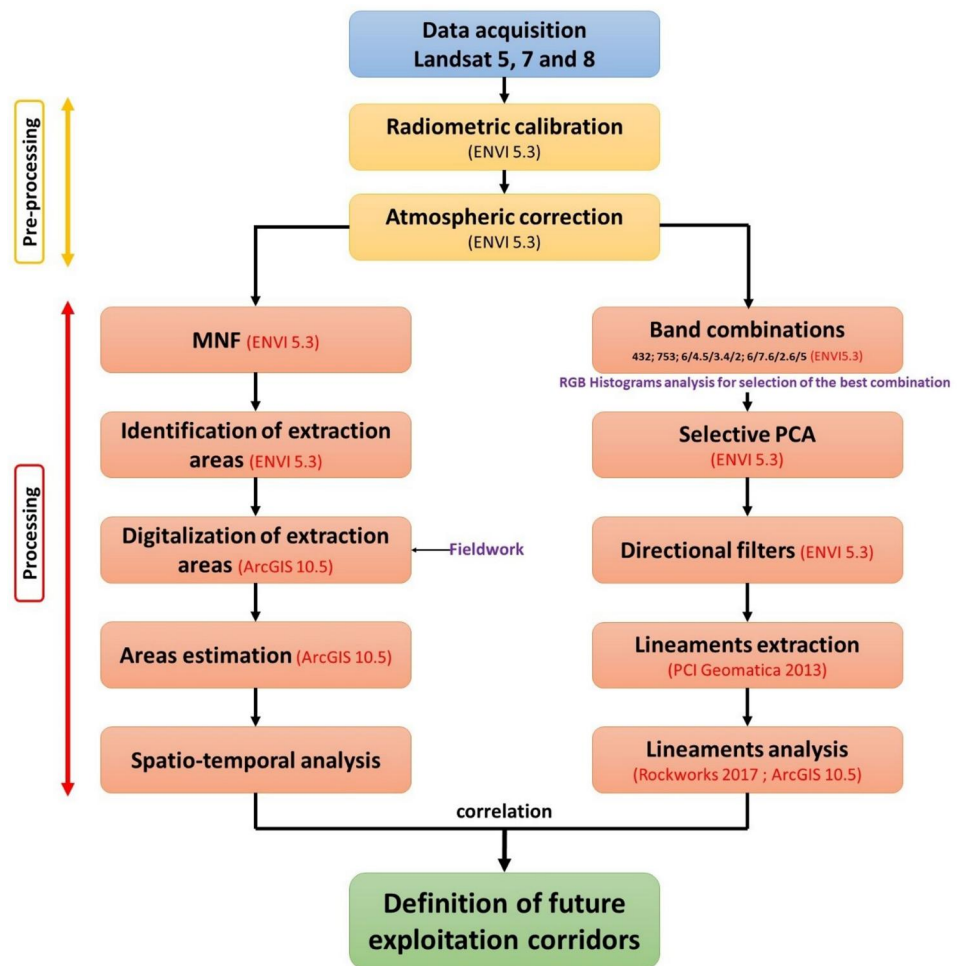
Data acquisition
Landsat 5, 7 and 8

Pre-processing

Radiometric calibration
(ENVI 5.3)

Atmospheric correction
(ENVI 5.3)

Processing

MNF (ENVI 5.3)

Identification of extraction areas (ENVI 5.3)

Digitalization of extraction areas (ArcGIS 10.5)

Fieldwork

Areas estimation (ArcGIS 10.5)

Spatio-temporal analysis

Band combinations
432; 753; 6/4.5/3.4/2; 6/7.6/2.6/5 (ENVI5.3)

RGB Histograms analysis for selection of the best combination

Selective PCA
(ENVI 5.3)

Directional filters (ENVI 5.3)

Lineaments extraction
(PCI Geomatica 2013)

Lineaments analysis
(Rockworks 2017 ; ArcGIS 10.5)

correlation

Definition of future exploitation corridors